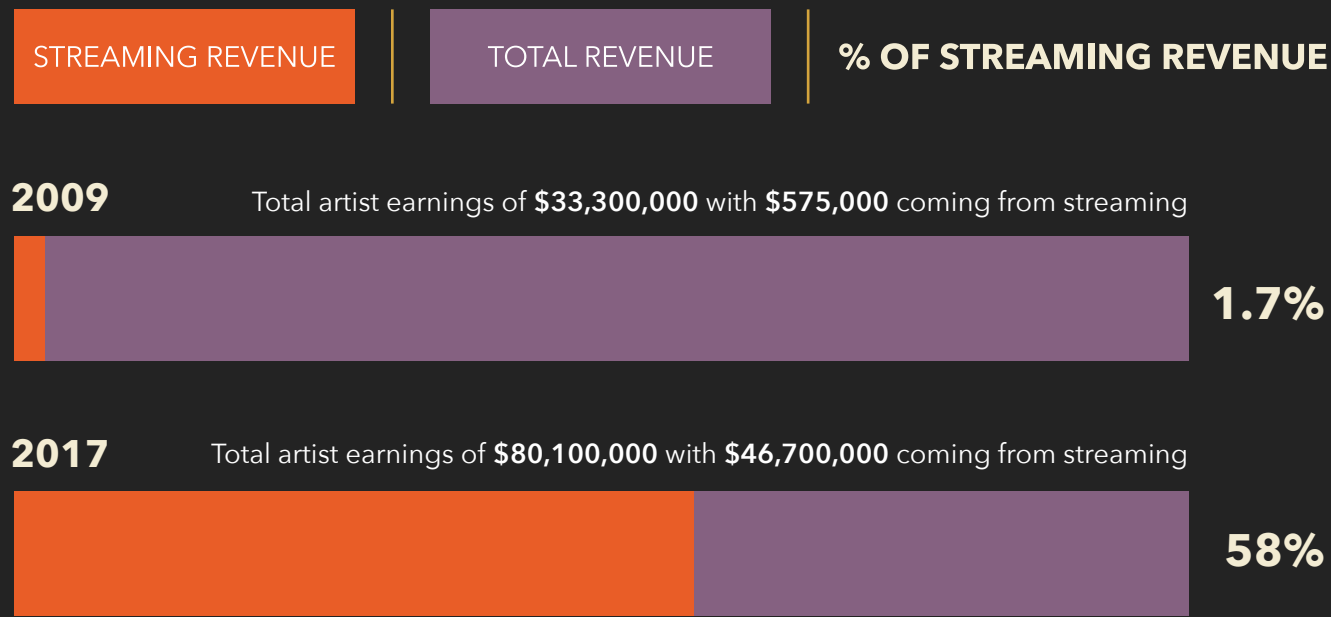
STREAMING REVENUE

TOTAL REVENUE

% OF STREAMING REVENUE

2009

Total artist earnings of **$33,300,000** with **$575,000** coming from streaming

1.7%

2017

Total artist earnings of **$80,100,000** with **$46,700,000** coming from streaming

58%